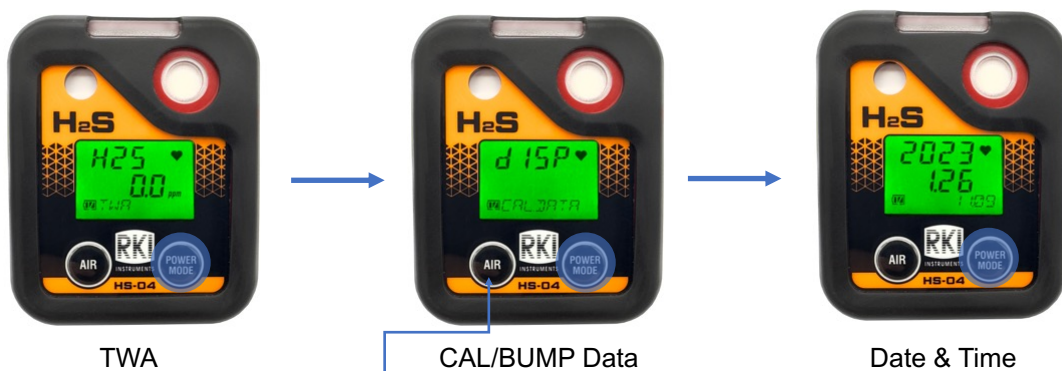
H2S
H2S
0.0 ppm
TWA
AIR
RKI INSTRUMENTS
POWER MODE
HS-04

H2S
dISP
CALDATA
AIR
RKI INSTRUMENTS
POWER MODE
HS-04

H2S
2023
1.26
1:09
AIR
RKI INSTRUMENTS
POWER MODE
HS-04

TWA

CAL/BUMP Data

Date & Time